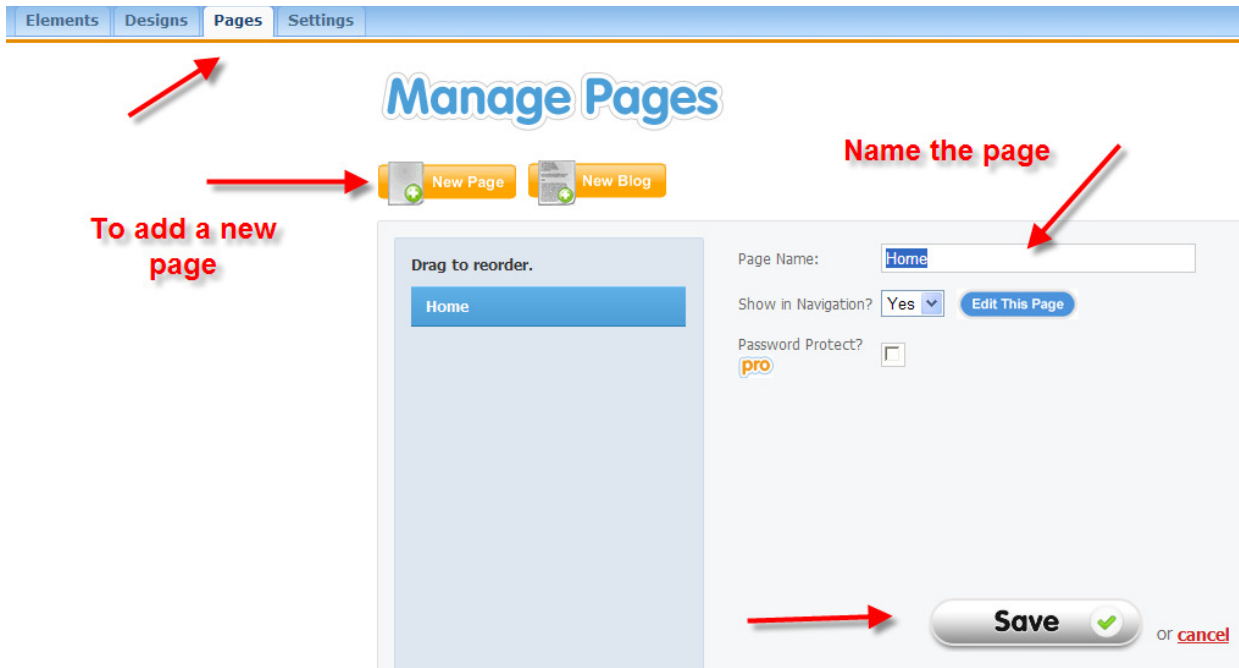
Elements Designs Pages Settings

Manage Pages

Name the page

New Page New Blog

To add a new page

Drag to reorder.

Home

Page Name: Home

Show in Navigation? Yes Edit This Page

Password Protect? pro

Save

or cancel